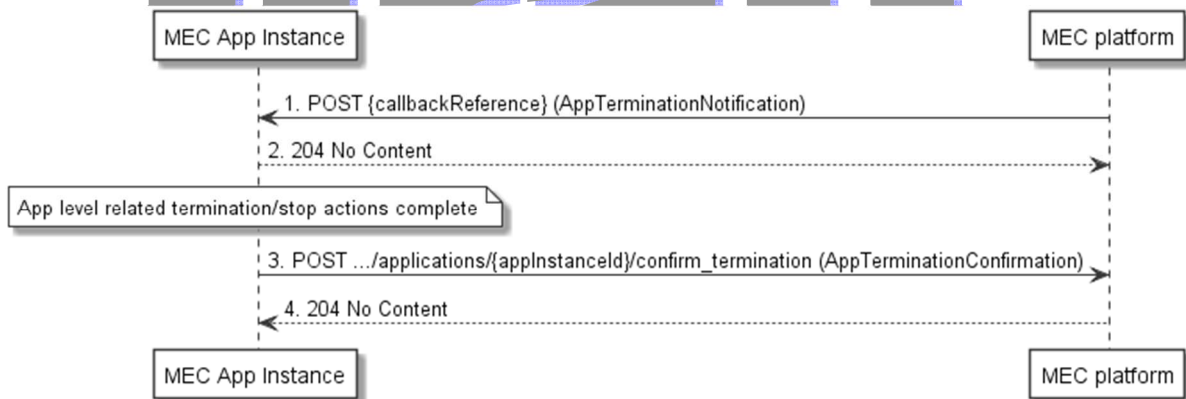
MEC App Instance

MEC platform

1. POST {callbackReference} (AppTerminationNotification)

2. 204 No Content

App level related termination/stop actions complete

3. POST .../applications/{appInstanceId}/confirm_termination (AppTerminationConfirmation)

4. 204 No Content

MEC App Instance

MEC platform